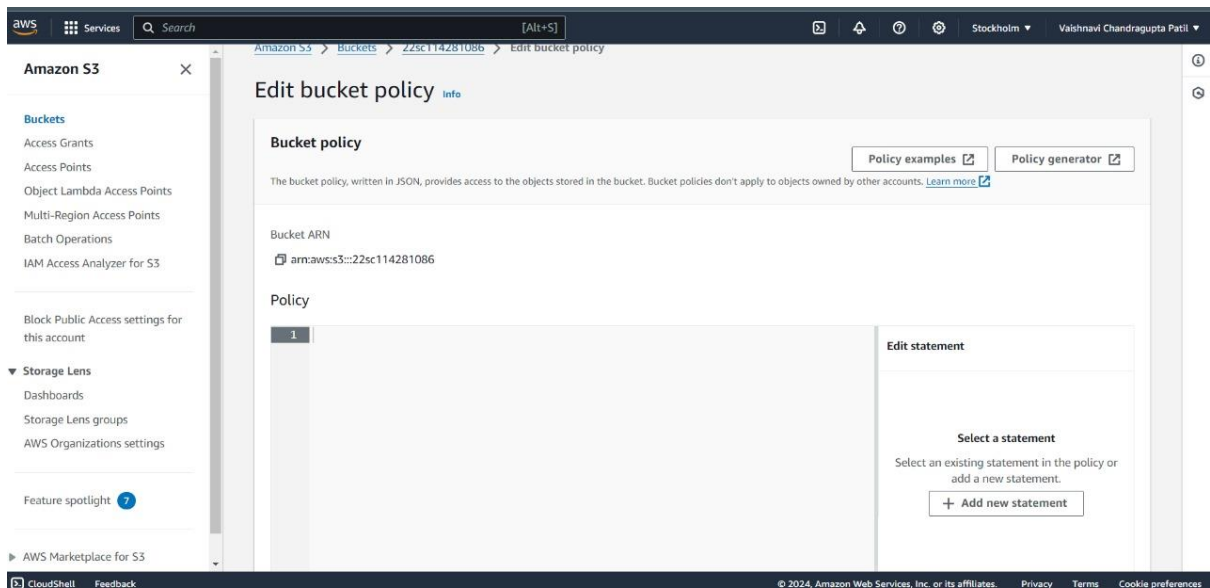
aws Services Search [Alt+S] Stockholm ▼ Vaishnavi Chandragupta Patil ▼

Amazon S3 ×

Buckets
Access Grants
Access Points
Object Lambda Access Points
Multi-Region Access Points
Batch Operations
IAM Access Analyzer for S3

Block Public Access settings for this account

▼ Storage Lens
Dashboards
Storage Lens groups
AWS Organizations settings

Feature spotlight 7

▶ AWS Marketplace for S3

Amazon S3 > Buckets > 22sc114281086 > Edit bucket policy

Edit bucket policy Info

Bucket policy

Policy examples

Policy generator

The bucket policy, written in JSON, provides access to the objects stored in the bucket. Bucket policies don't apply to objects owned by other accounts. Learn more

Bucket ARN

arn:aws:s3:::22sc114281086

Policy

1

Edit statement

Select a statement

Select an existing statement in the policy or add a new statement.

+ Add new statement

CloudShell Feedback

© 2024, Amazon Web Services, Inc. or its affiliates. Privacy Terms Cookie preferences